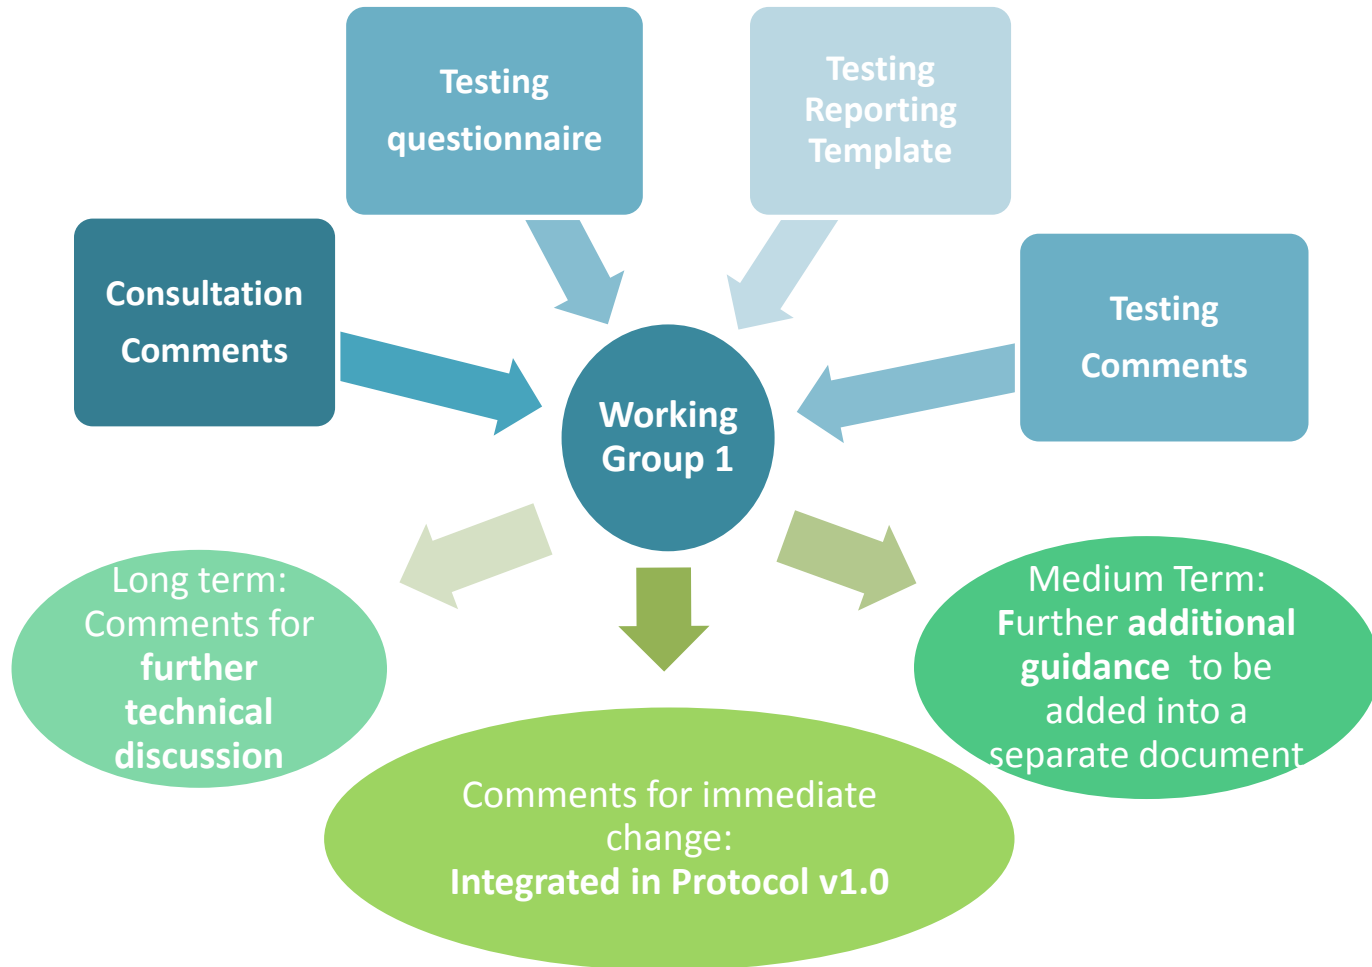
Testing questionnaire

Testing Reporting Template

Consultation Comments

Testing Comments

Working Group 1

Long term: Comments for further technical discussion

Comments for immediate change: Integrated in Protocol v1.0

Medium Term: Further additional guidance to be added into a separate document